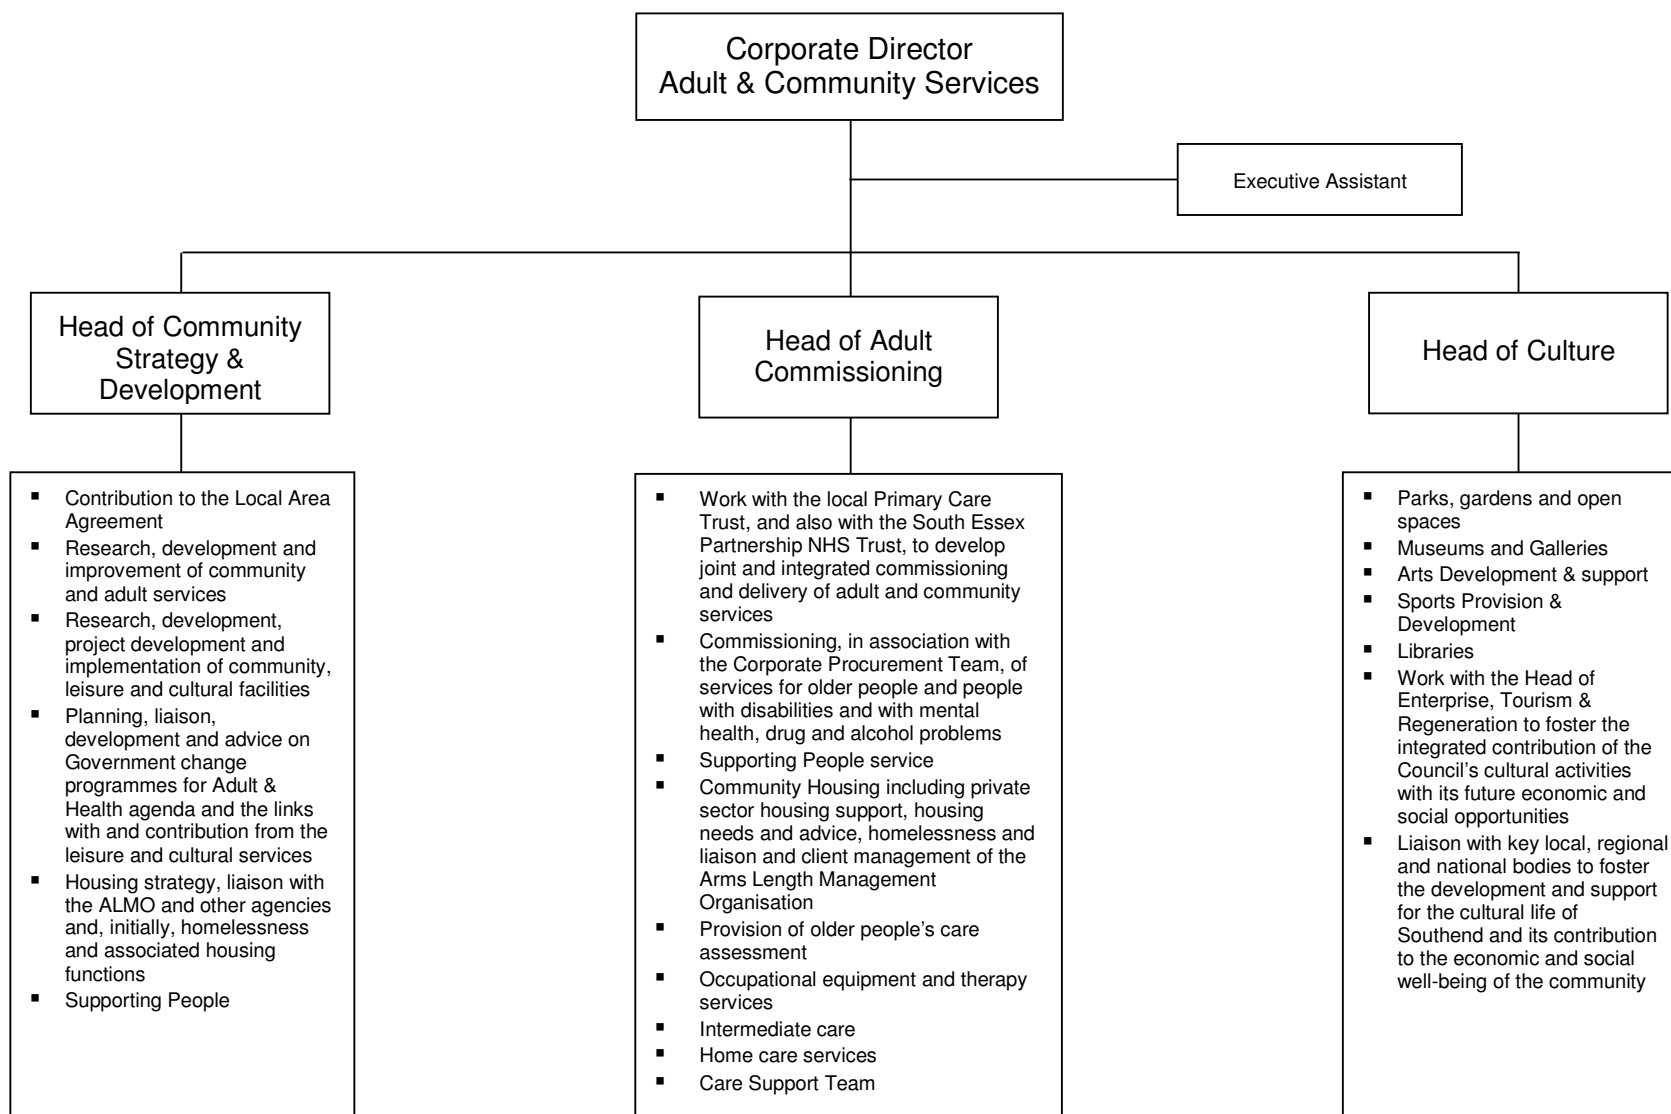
Corporate Director
Adult & Community Services

Executive Assistant

Head of Community Strategy & Development

- Contribution to the Local Area Agreement
- Research, development and improvement of community and adult services
- Research, development, project development and implementation of community, leisure and cultural facilities
- Planning, liaison, development and advice on Government change programmes for Adult & Health agenda and the links with and contribution from the leisure and cultural services
- Housing strategy, liaison with the ALMO and other agencies and, initially, homelessness and associated housing functions
- Supporting People

Head of Adult Commissioning

- Work with the local Primary Care Trust, and also with the South Essex Partnership NHS Trust, to develop joint and integrated commissioning and delivery of adult and community services
- Commissioning, in association with the Corporate Procurement Team, of services for older people and people with disabilities and with mental health, drug and alcohol problems
- Supporting People service
- Community Housing including private sector housing support, housing needs and advice, homelessness and liaison and client management of the Arms Length Management Organisation
- Provision of older people's care assessment
- Occupational equipment and therapy services
- Intermediate care
- Home care services
- Care Support Team

Head of Culture

- Parks, gardens and open spaces
- Museums and Galleries
- Arts Development & support
- Sports Provision & Development
- Libraries
- Work with the Head of Enterprise, Tourism & Regeneration to foster the integrated contribution of the Council's cultural activities with its future economic and social opportunities
- Liaison with key local, regional and national bodies to foster the development and support for the cultural life of Southend and its contribution to the economic and social well-being of the community